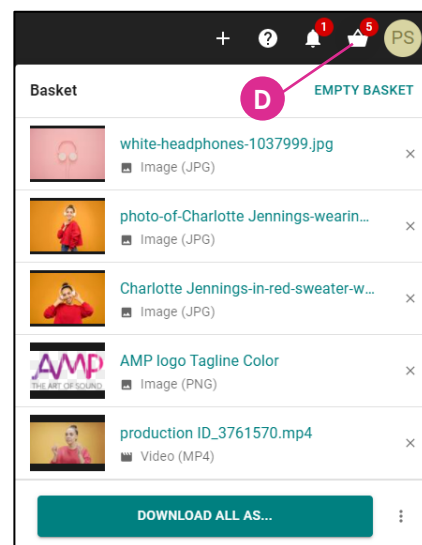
+ ? 1 5 PS

Basket

D

EMPTY BASKET

white-headphones-1037999.jpg
Image (JPG)
×

photo-of-Charlotte Jennings-wearin...
Image (JPG)
×

Charlotte Jennings-in-red-sweater-w...
Image (JPG)
×

AMP
THE ART OF SOUND

AMP logo Tagline Color
Image (PNG)
×

production ID_3761570.mp4
Video (MP4)
×

DOWNLOAD ALL AS...